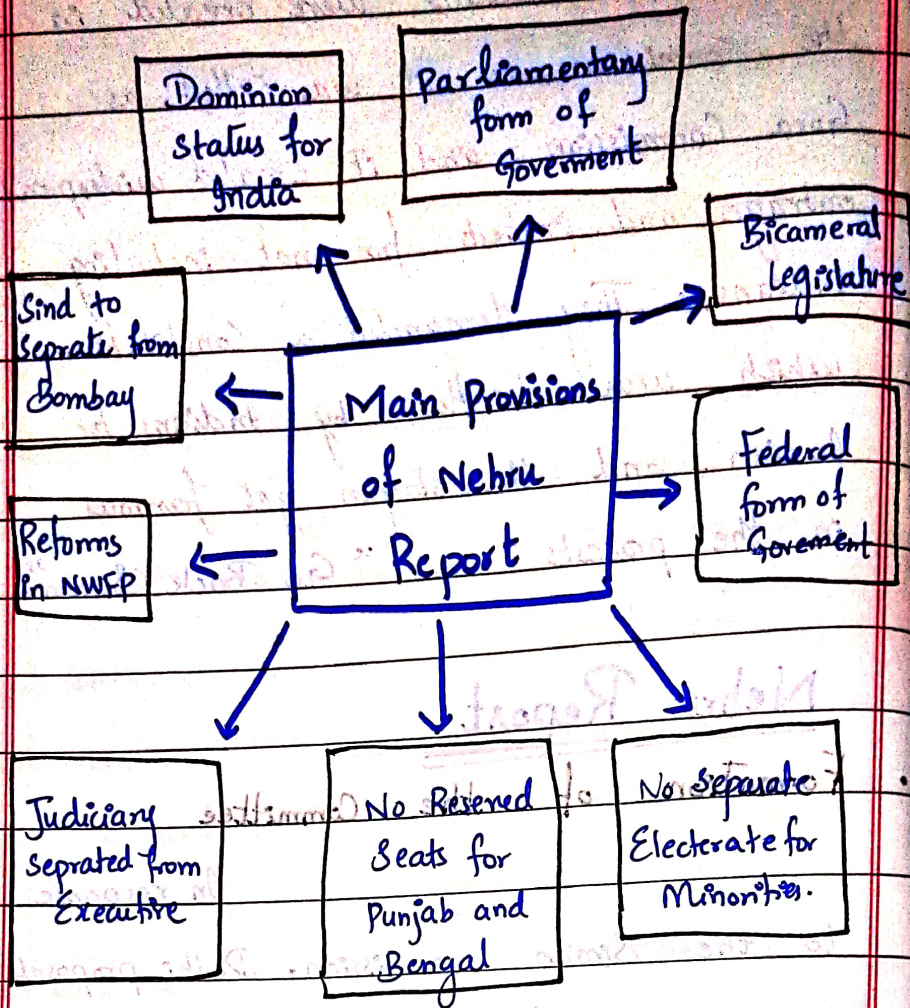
Main Provisions of Nehru Report

Dominion status for India

Parliamentary form of Govenment

Bicameral Legislature

Sind to seprate from Bombay

Federal form of Goverment

Reforms in NWFP

Judiciary seprated from Executive

No Reserved Seats for Punjab and Bengal

No separate Electerate for Minorities.